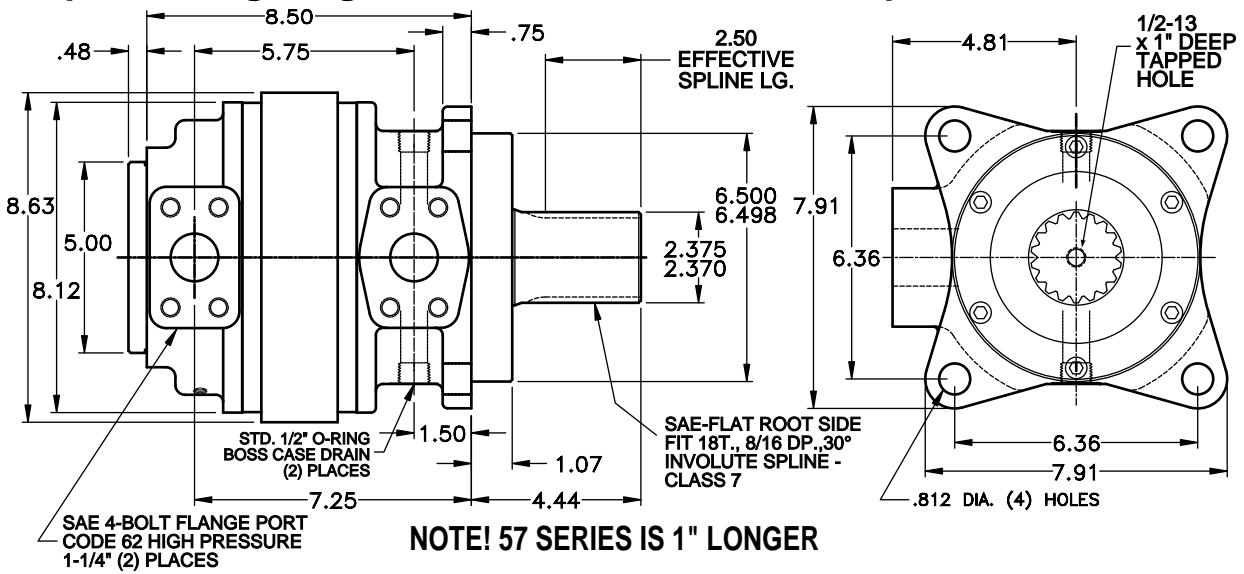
8.50

.48

5.75

.75

2.50 EFFECTIVE SPLINE LG.

1/2-13 x 1" DEEP TAPPED HOLE

4.81

8.63

5.00

8.12

6.500
6.498

2.375
2.370

7.91

6.36

STD. 1/2" O-RING BOSS CASE DRAIN (2) PLACES

1.50

1.07

SAE-FLAT ROOT SIDE FIT 18T., 8/16 DP.,30° INVOLUTE SPLINE - CLASS 7

6.36

7.91

7.25

4.44

.812 DIA. (4) HOLES

SAE 4-BOLT FLANGE PORT CODE 62 HIGH PRESSURE 1-1/4" (2) PLACES

NOTE! 57 SERIES IS 1" LONGER